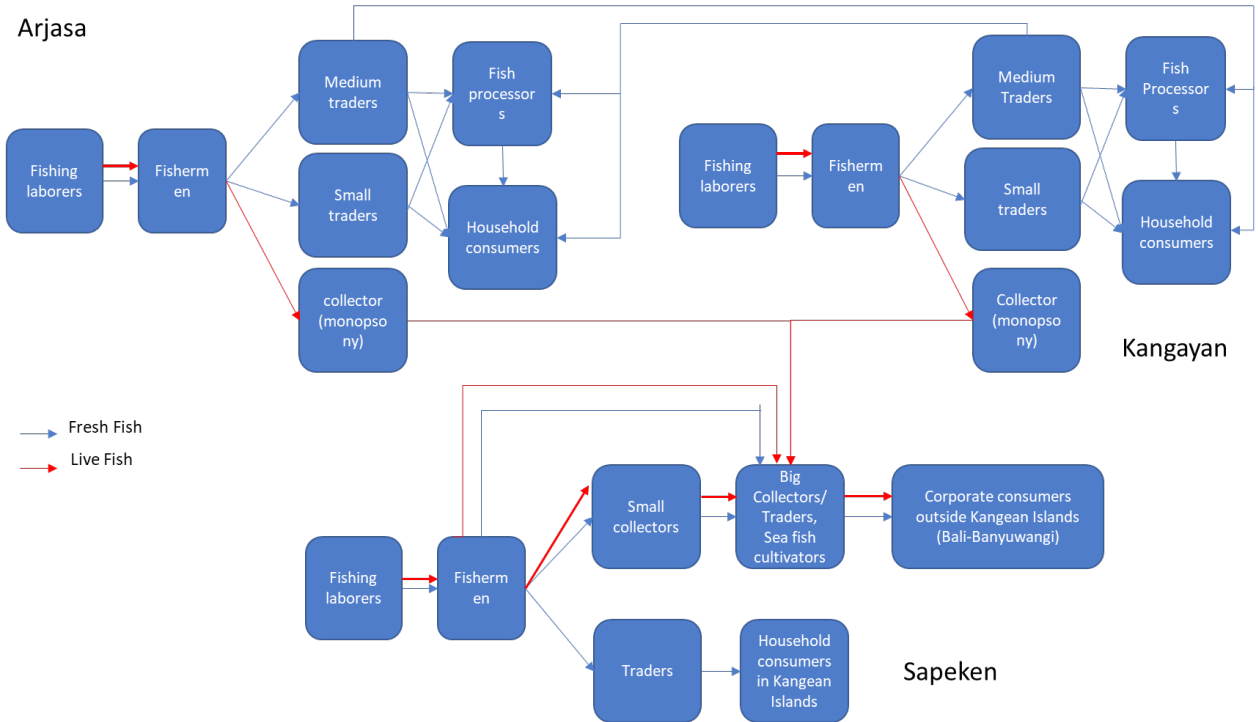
Arjasa

Fishing laborers

Fishermen

Medium traders

Small traders

collector (monopsony)

Fish processors

Household consumers

Fishing laborers

Fishermen

Medium Traders

Small traders

Collector (monopsony)

Fish Processors

Household consumers

Kangayan

Fresh Fish

Live Fish

Fishing laborers

Fishermen

Small collectors

Big Collectors/ Traders, Sea fish cultivators

Corporate consumers outside Kangean Islands (Bali-Banyuwangi)

Traders

Household consumers in Kangean Islands

Sapeken